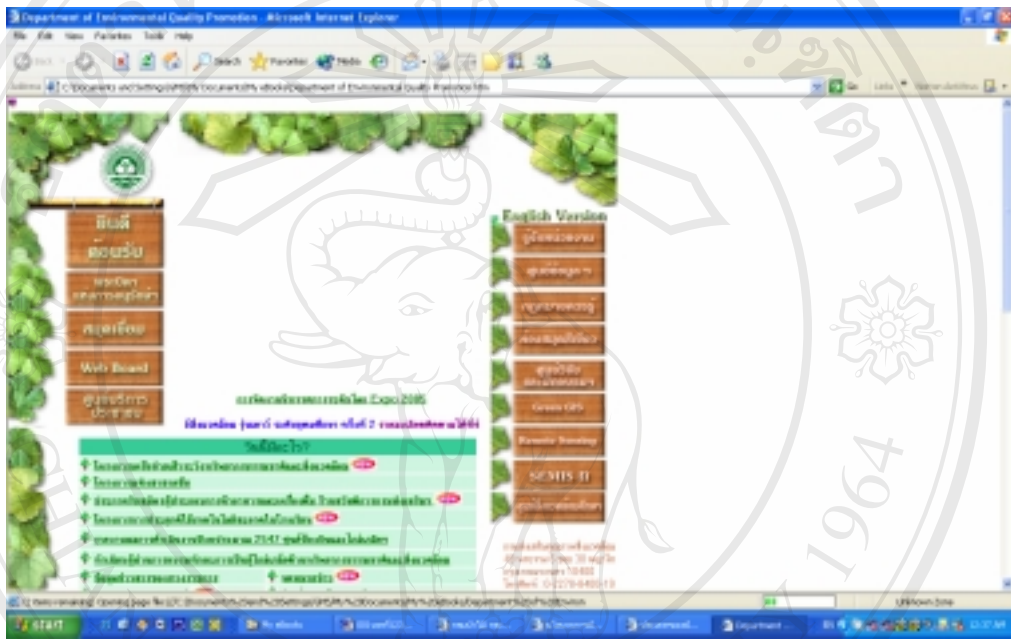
Department of Environmental Quality Promotion - Microsoft Internet Explorer

File Edit View Favorites Tools Help

English Version

Web Board

Expo 2005

Green GIS

Remote Sensing

SEMIS II

1964

start

Unknown Zone